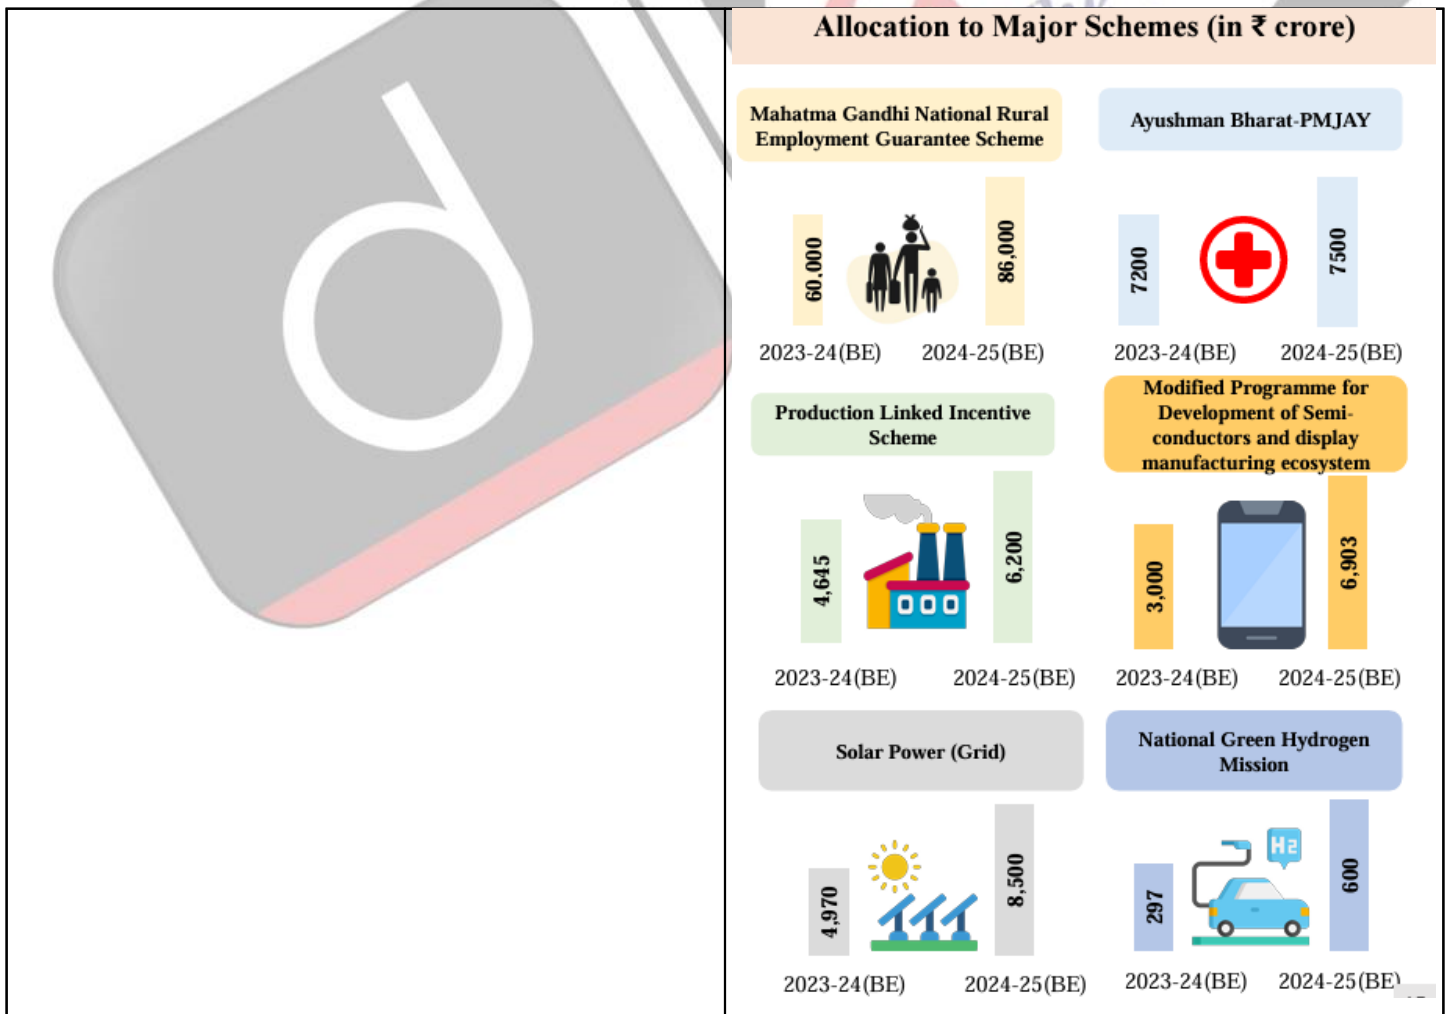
Allocation to Major Schemes (in ₹ crore)

Mahatma Gandhi National Rural Employment Guarantee Scheme

60,000

86,000

2023-24(BE) 2024-25(BE)

Ayushman Bharat-PMJAY

7200

7500

2023-24(BE) 2024-25(BE)

Production Linked Incentive Scheme

4,645

6,200

2023-24(BE) 2024-25(BE)

Modified Programme for Development of Semi-conductors and display manufacturing ecosystem

3,000

6,903

2023-24(BE) 2024-25(BE)

Solar Power (Grid)

4,970

8,500

2023-24(BE) 2024-25(BE)

National Green Hydrogen Mission

H2

297

600

2023-24(BE) 2024-25(BE)